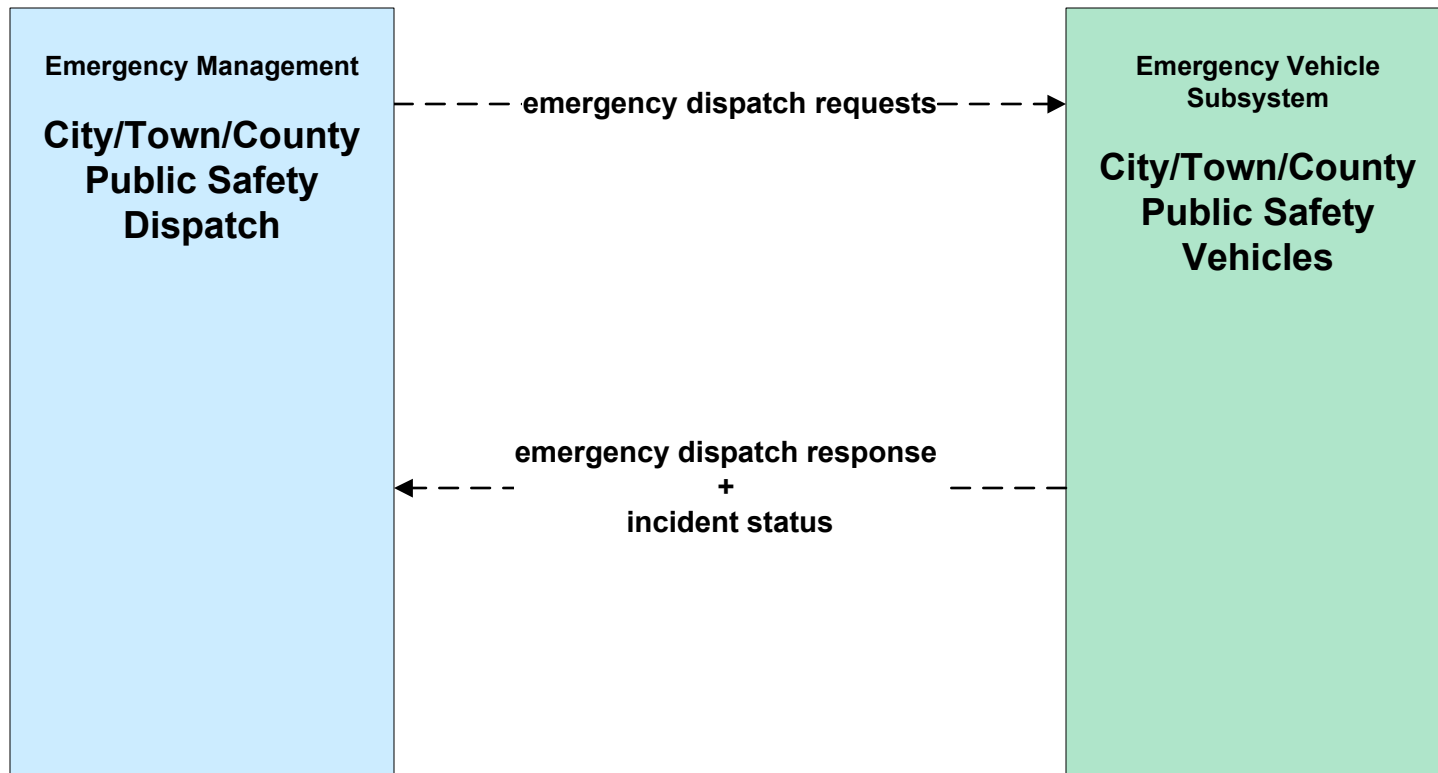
Emergency Management

City/Town/County Public Safety Dispatch

emergency dispatch requests

Emergency Vehicle Subsystem

City/Town/County Public Safety Vehicles

emergency dispatch response
+
incident status